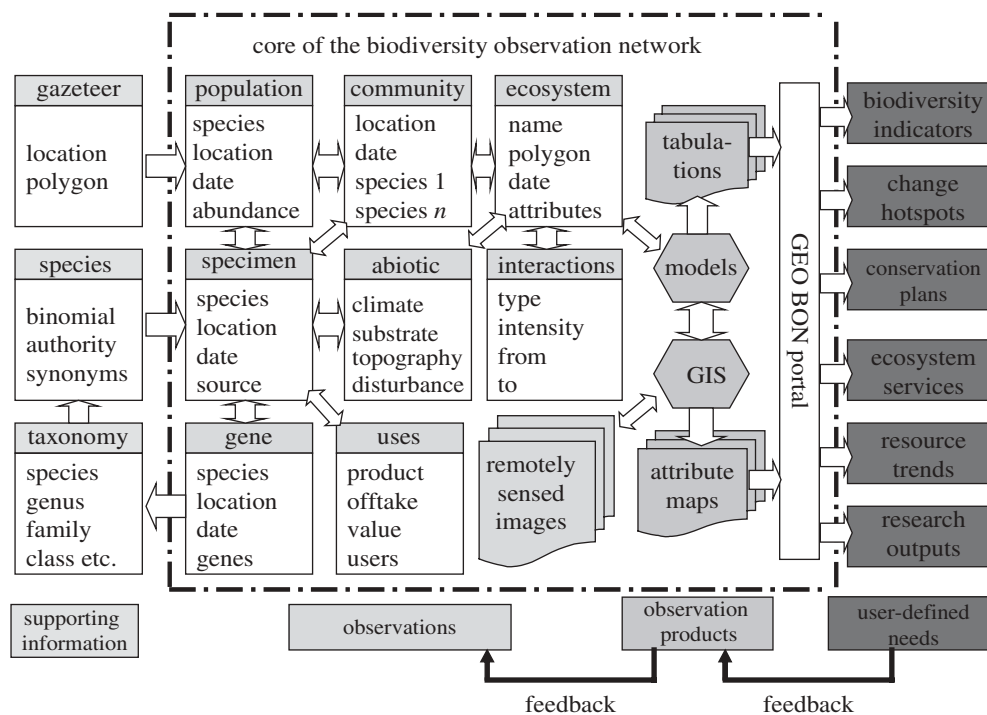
core of the biodiversity observation network

gazeteer
location
polygon

population
species
location
date
abundance

community
location
date
species 1
species $n$

ecosystem
name
polygon
date
attributes

tabulations

species
binomial
authority
synonyms

specimen
species
location
date
source

abiotic
climate
substrate
topography
disturbance

interactions
type
intensity
from
to

models

GIS

GEO BON portal

taxonomy
species
genus
family
class etc.

gene
species
location
date
genes

uses
product
offtake
value
users

remotely
sensed
images

attribute
maps

biodiversity
indicators

change
hotspots

conservation
plans

ecosystem
services

resource
trends

research
outputs

supporting
information

observations

observation
products

user-defined
needs

feedback

feedback